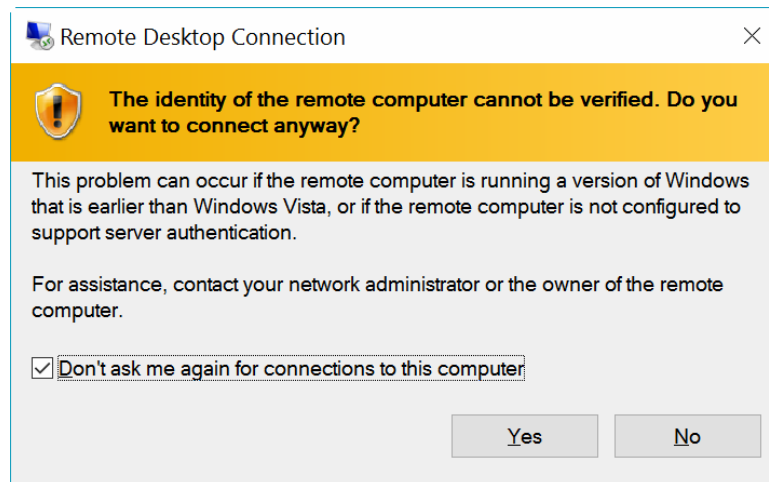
Remote Desktop Connection

The identity of the remote computer cannot be verified. Do you want to connect anyway?

This problem can occur if the remote computer is running a version of Windows that is earlier than Windows Vista, or if the remote computer is not configured to support server authentication.

For assistance, contact your network administrator or the owner of the remote computer.

Don't ask me again for connections to this computer

Yes

No